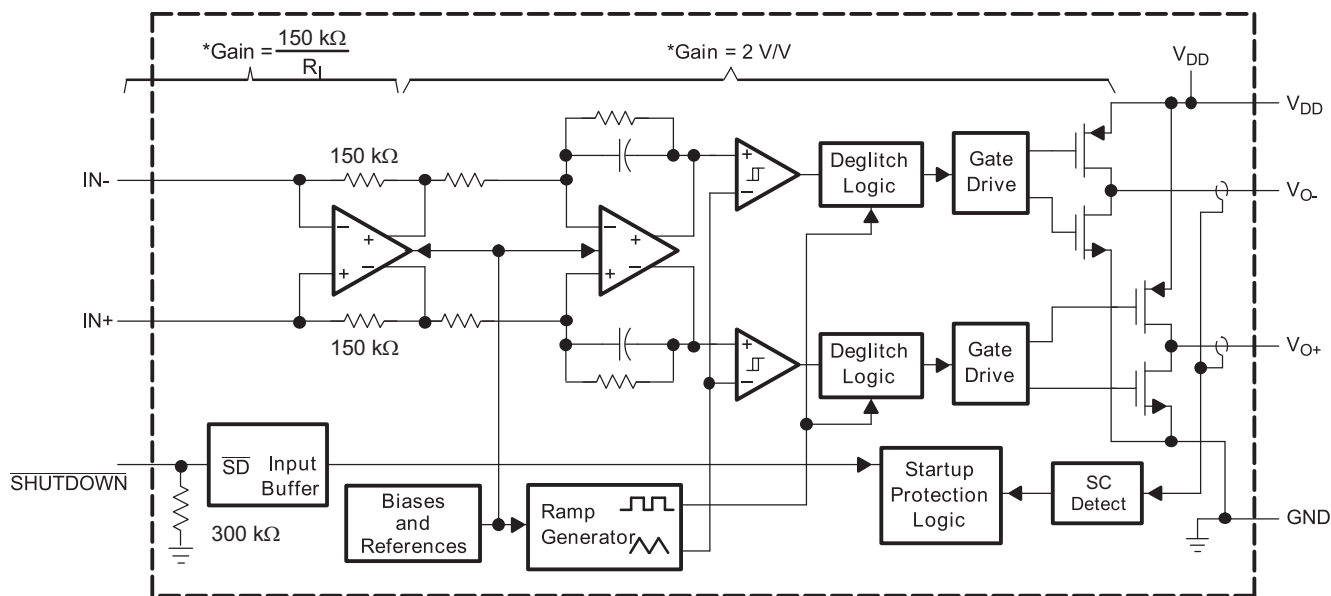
*Gain = $\frac{150\ k\Omega}{R_I}$

*Gain = 2 V/V

$V_{DD}$

$V_{DD}$

150 kΩ

IN-

Deglitch Logic

Gate Drive

$V_{O-}$

IN+

150 kΩ

Deglitch Logic

Gate Drive

$V_{O+}$

$\overline{SHUTDOWN}$

$\overline{SD}$ Input Buffer

300 kΩ

Biases and References

Ramp Generator

Startup Protection Logic

SC Detect

GND